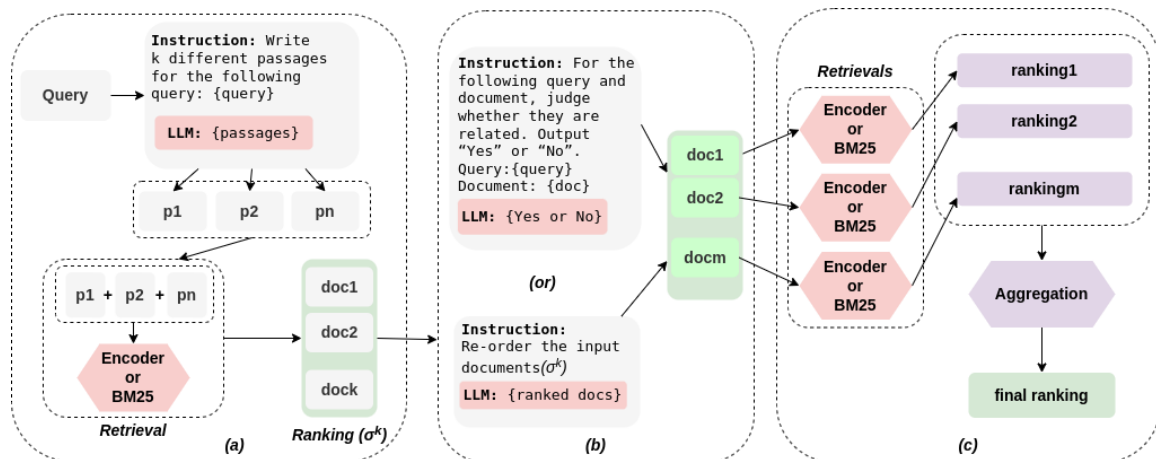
Query

Instruction: Write k different passages for the following query: {query}

LLM: {passages}

p1 p2 pn

p1 + p2 + pn

Encoder or BM25

Retrieval

doc1
doc2
dock

Ranking ($\sigma^k$)

(a)

Instruction: For the following query and document, judge whether they are related. Output "Yes" or "No". Query:{query} Document: {doc}

LLM: {Yes or No}

(or)

Instruction: Re-order the input documents($\sigma^k$)

LLM: {ranked docs}

(b)

doc1
doc2
docm

Retrievals

Encoder or BM25

Encoder or BM25

Encoder or BM25

ranking1
ranking2
rankingm

Aggregation

final ranking

(c)